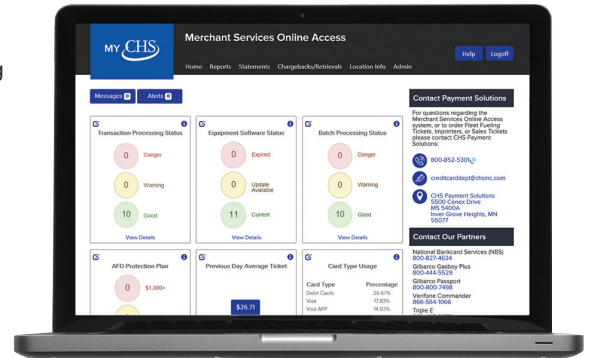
MY CHS

Merchant Services Online Access

Home Reports Statements Chargebacks/Retrievals Location Info Admin

Help Logoff

Messages 0 Alerts 0

Transaction Processing Status
0 Danger
0 Warning
10 Good
View Details

Equipment Software Status
0 Expired
0 Update Available
11 Current
View Details

Batch Processing Status
0 Danger
0 Warning
10 Good
View Details

AFD Protection Plan
0 $1,000+

Previous Day Average Ticket
$26.71

Card Type Usage
| Card Type | Percentage |
|---|---|
| Debit Cards | 26.67% |
| Visa | 17.83% |
| Visa AFP | 14.03% |

Contact Payment Solutions

For questions regarding the Merchant Services Online Access system, or to order Fleet Fueling Tickets, Imprinters, or Sales Tickets please contact CHS Payment Solutions:

800-852-5301

creditcarddept@chsinc.com

CHS Payment Solutions
5500 Cenex Drive
MS 5400A
Inver Grove Heights, MN 55077

Contact Our Partners

National Bankcard Services (NBS)
800-827-4634
Gilbarco Gasboy Plus
800-444-5529
Gilbarco Passport
800-800-7498
Verifone Commander
866-564-1068
Triple E
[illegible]